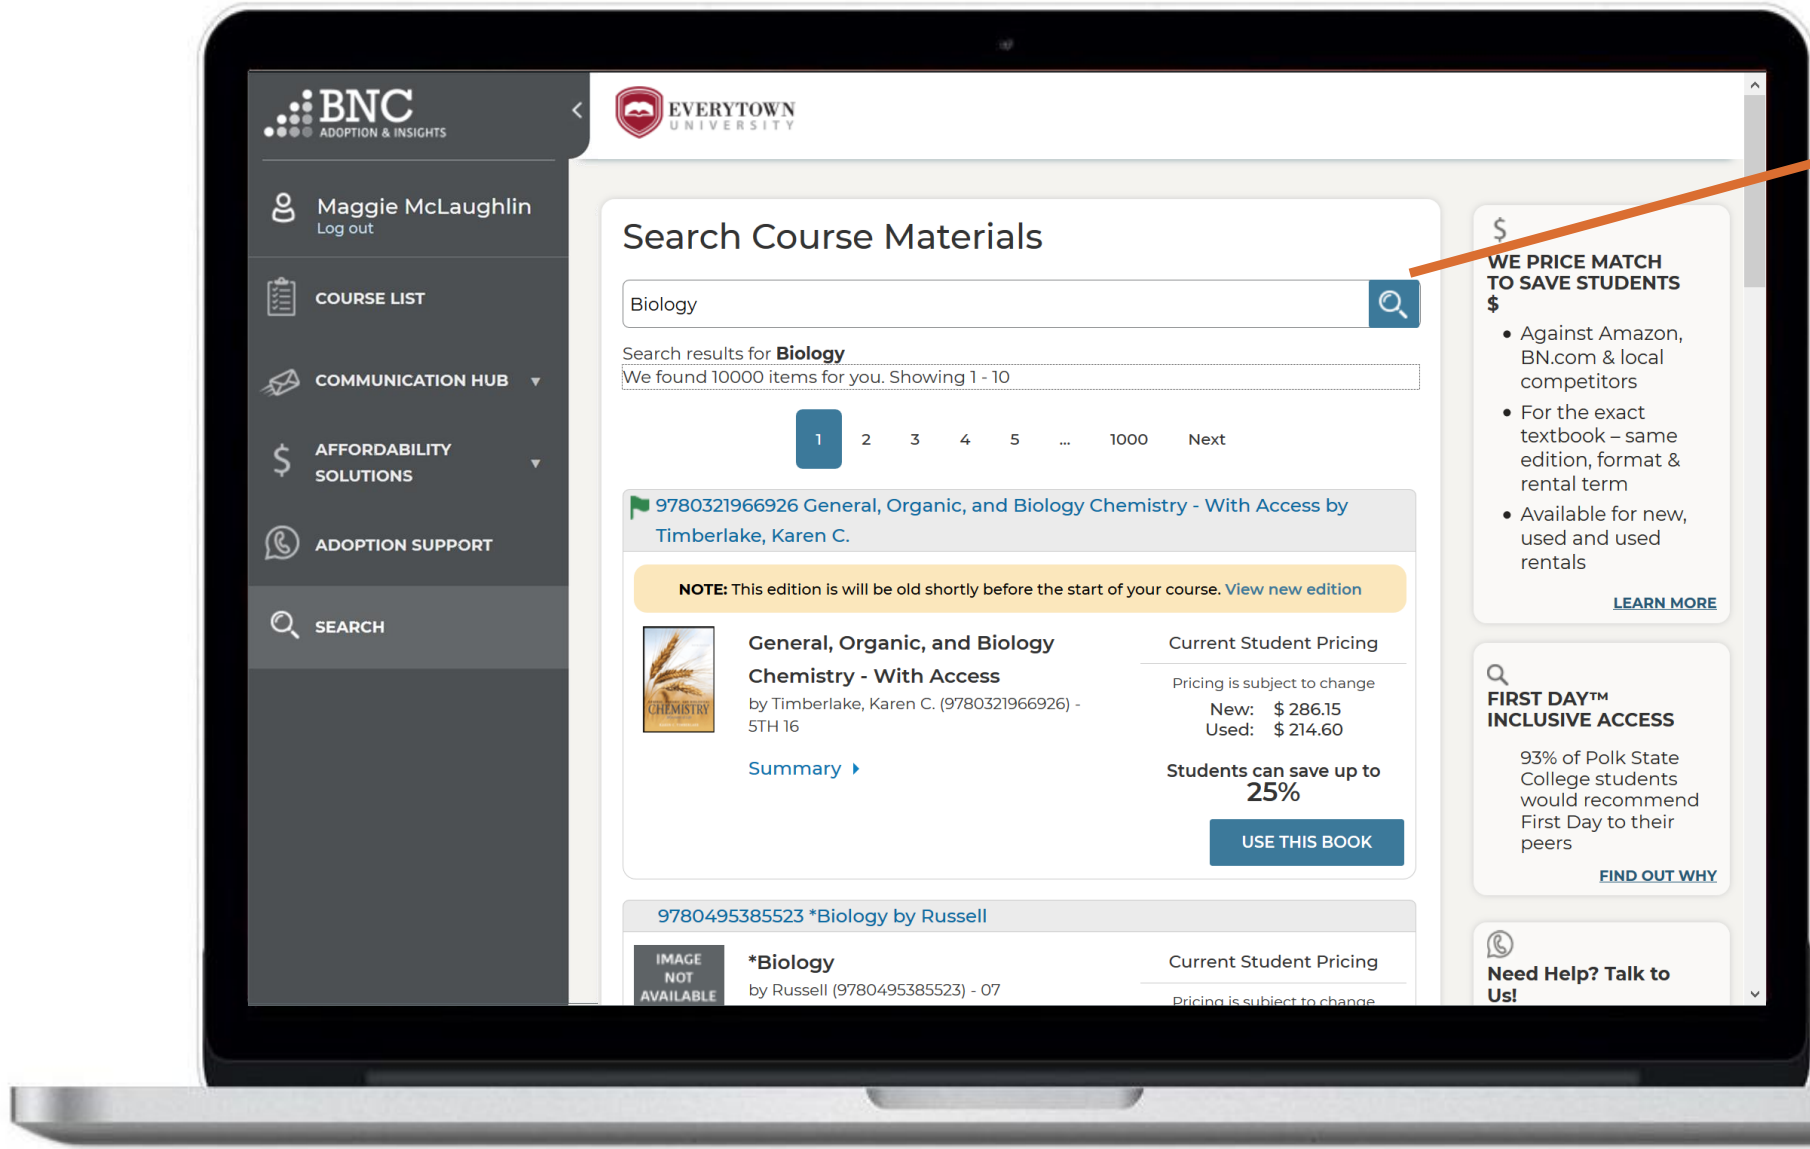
BNC
ADOPTION & INSIGHTS

Maggie McLaughlin
Log out

COURSE LIST

COMMUNICATION HUB

AFFORDABILITY SOLUTIONS

ADOPTION SUPPORT

SEARCH

EVERYTOWN
UNIVERSITY

Search Course Materials

Biology

Search results for **Biology**
We found 10000 items for you. Showing 1 - 10

1 2 3 4 5 ... 1000 Next

9780321966926 General, Organic, and Biology Chemistry - With Access by Timberlake, Karen C.

**NOTE:** This edition is will be old shortly before the start of your course. View new edition

CHEMISTRY

General, Organic, and Biology Chemistry - With Access
by Timberlake, Karen C. (9780321966926) - 5TH 16

Summary

Current Student Pricing
Pricing is subject to change
New: $ 286.15
Used: $ 214.60

Students can save up to
25%

USE THIS BOOK

9780495385523 *Biology by Russell

IMAGE NOT AVAILABLE

*Biology
by Russell (9780495385523) - 07

Current Student Pricing
Pricing is subject to change

$
WE PRICE MATCH TO SAVE STUDENTS $
• Against Amazon, BN.com & local competitors
• For the exact textbook – same edition, format & rental term
• Available for new, used and used rentals
LEARN MORE

FIRST DAY™ INCLUSIVE ACCESS
93% of Polk State College students would recommend First Day to their peers
FIND OUT WHY

Need Help? Talk to Us!